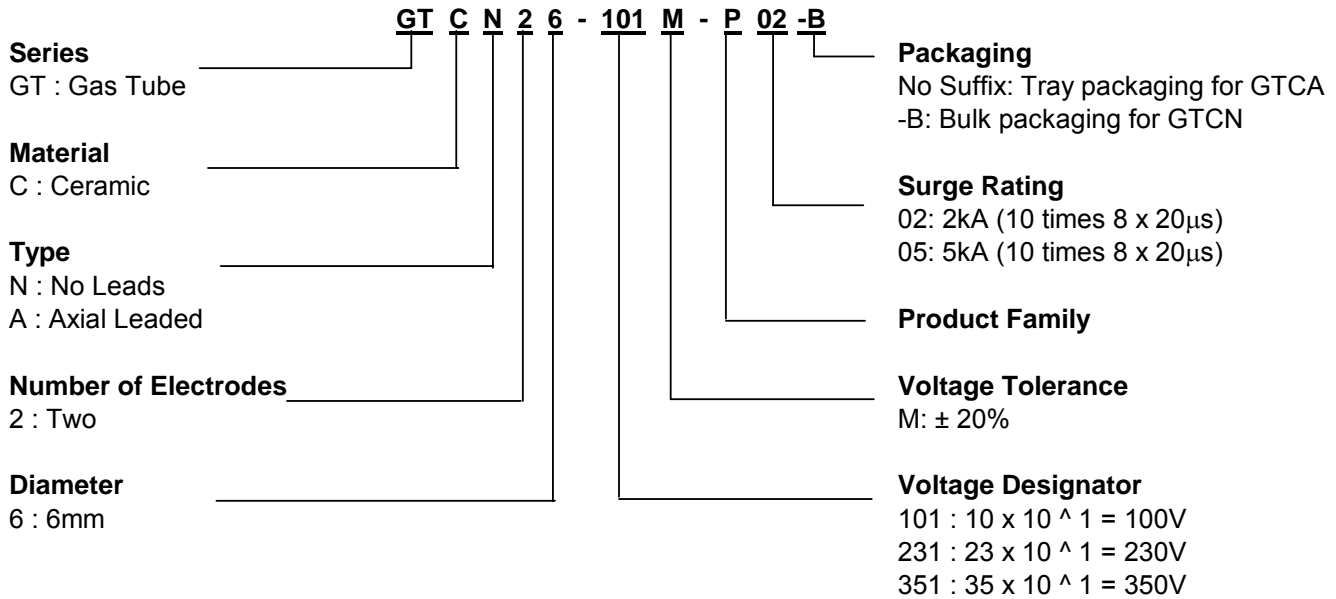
GT C N 2 6 - 101 M - P 02 -B

Series
GT : Gas Tube

Material
C : Ceramic

Type
N : No Leads
A : Axial Leaded

Number of Electrodes
2 : Two

Diameter
6 : 6mm

Packaging
No Suffix: Tray packaging for GTCA
-B: Bulk packaging for GTCN

Surge Rating
02: 2kA (10 times 8 x 20$\mu$s)
05: 5kA (10 times 8 x 20$\mu$s)

Product Family

Voltage Tolerance
M: ± 20%

Voltage Designator
101 : 10 x 10 ^ 1 = 100V
231 : 23 x 10 ^ 1 = 230V
351 : 35 x 10 ^ 1 = 350V